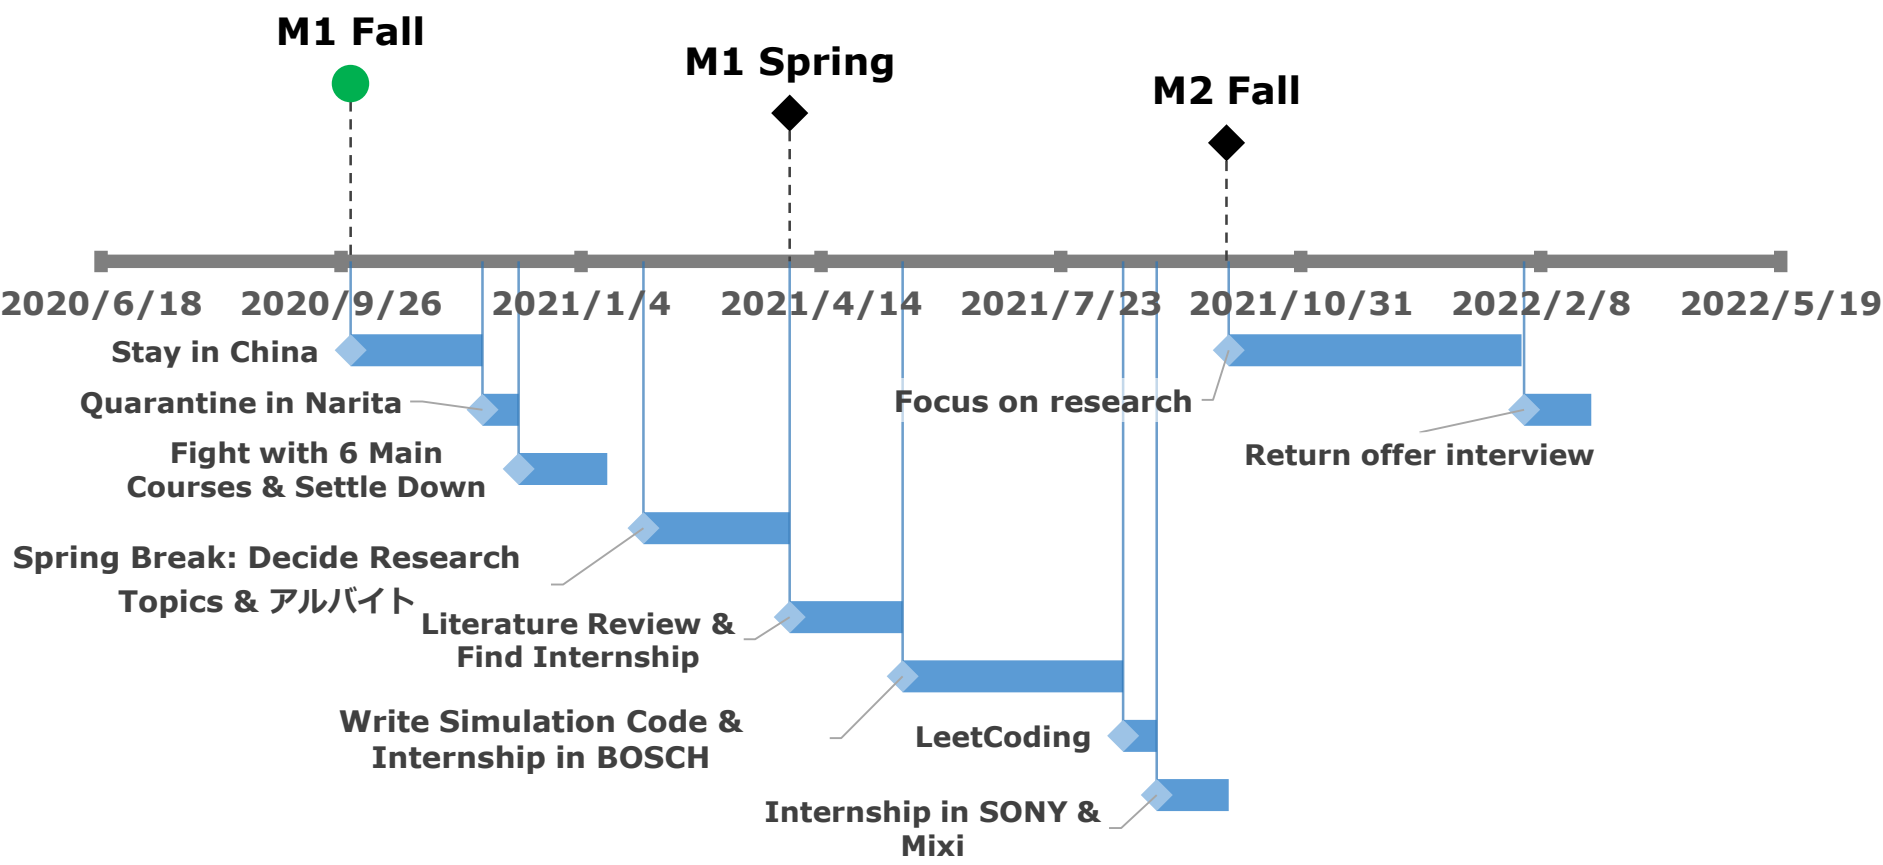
M1 Fall

M1 Spring

M2 Fall

2020/6/18 2020/9/26 2021/1/4 2021/4/14 2021/7/23 2021/10/31 2022/2/8 2022/5/19

Stay in China

Quarantine in Narita

Fight with 6 Main Courses & Settle Down

Spring Break: Decide Research Topics & アルバイト

Literature Review & Find Internship

Write Simulation Code & Internship in BOSCH

LeetCoding

Internship in SONY & Mixi

Focus on research

Return offer interview